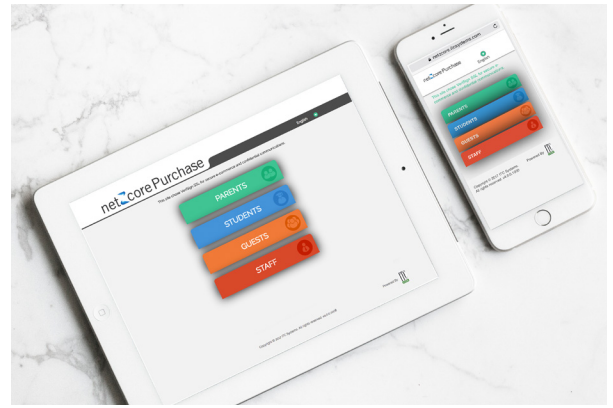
English

netcore Purchase

PARENTS

STUDENTS

GUESTS

STAFF

Powered By

Copyright © 2017 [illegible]. All rights reserved.

netcore.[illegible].com

netcore Purchase

English

PARENTS

STUDENTS

GUESTS

STAFF

Powered By

Copyright © 2017 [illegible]